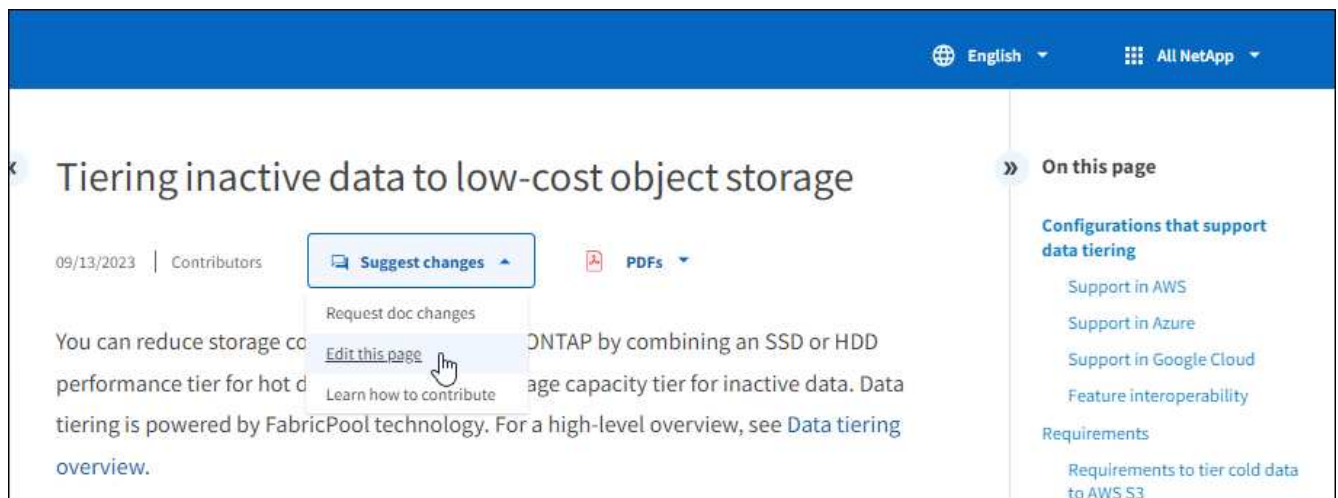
English ▾ All NetApp ▾

Tiering inactive data to low-cost object storage

09/13/2023 | Contributors

Suggest changes ▴

PDFs ▾

Request doc changes

Edit this page

Learn how to contribute

You can reduce storage co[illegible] ONTAP by combining an SSD or HDD performance tier for hot d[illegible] age capacity tier for inactive data. Data tiering is powered by FabricPool technology. For a high-level overview, see Data tiering overview.

On this page

Configurations that support data tiering

Support in AWS

Support in Azure

Support in Google Cloud

Feature interoperability

Requirements

Requirements to tier cold data to AWS S3